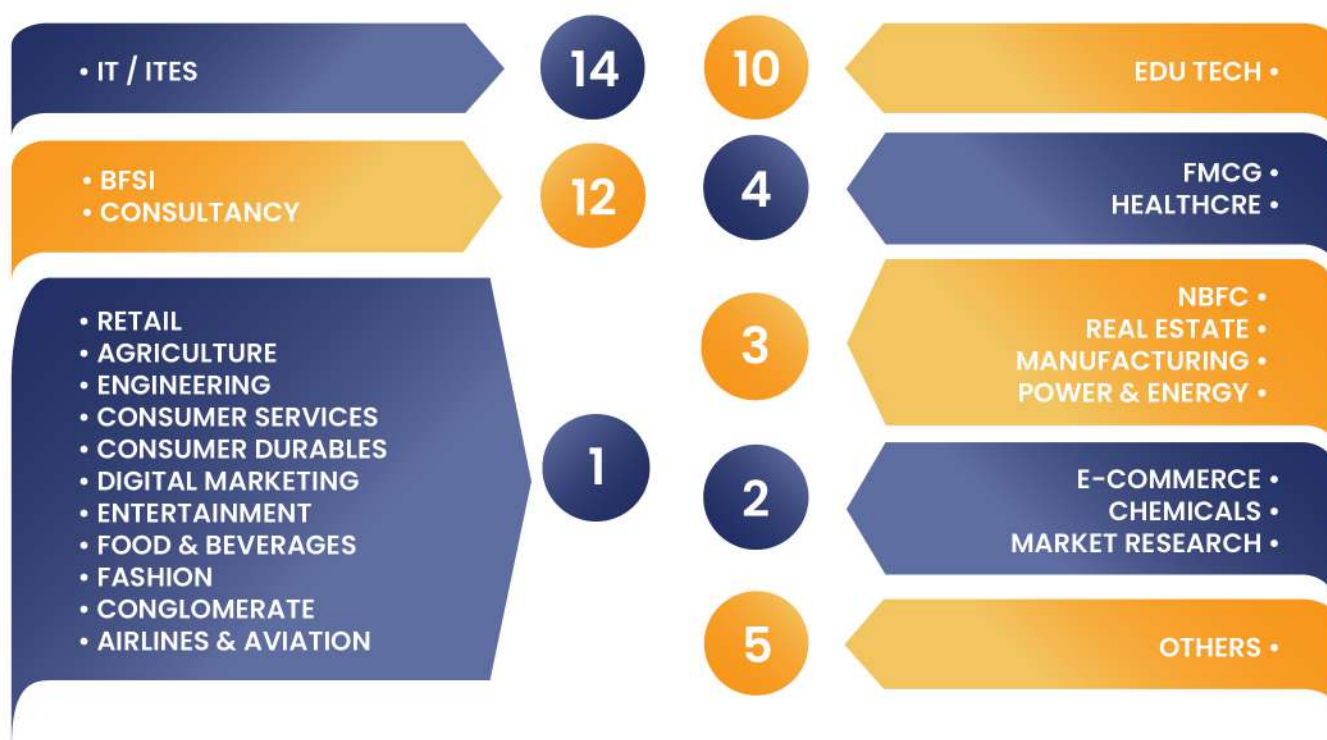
• IT / ITES

14

10

EDU TECH •

• BFSI
• CONSULTANCY

12

4

FMCG •
HEALTHCRE •

• RETAIL
• AGRICULTURE
• ENGINEERING
• CONSUMER SERVICES
• CONSUMER DURABLES
• DIGITAL MARKETING
• ENTERTAINMENT
• FOOD & BEVERAGES
• FASHION
• CONGLOMERATE
• AIRLINES & AVIATION

1

3

NBFC •
REAL ESTATE •
MANUFACTURING •
POWER & ENERGY •

2

E-COMMERCE •
CHEMICALS •
MARKET RESEARCH •

5

OTHERS •